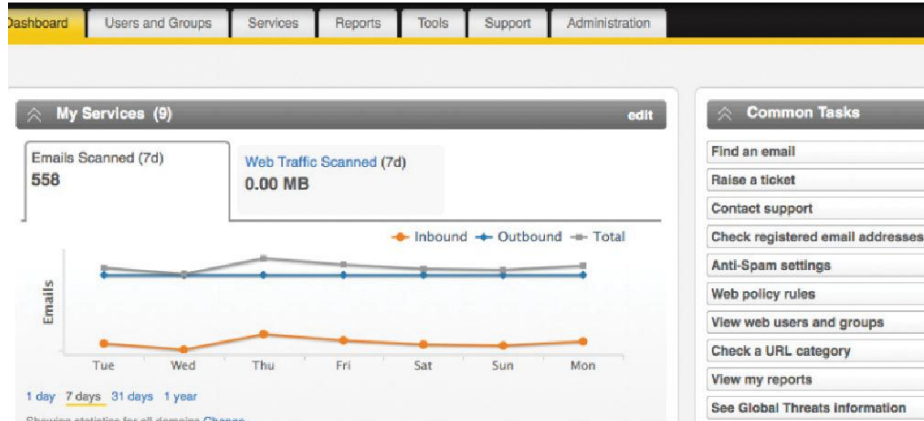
Dashboard Users and Groups Services Reports Tools Support Administration

My Services (9) edit

Emails Scanned (7d)
558

Web Traffic Scanned (7d)
0.00 MB

Inbound Outbound Total

Emails

Tue Wed Thu Fri Sat Sun Mon

1 day 7 days 31 days 1 year

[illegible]

Common Tasks

Find an email
Raise a ticket
Contact support
Check registered email addresses
Anti-Spam settings
Web policy rules
View web users and groups
Check a URL category
View my reports
See Global Threats information